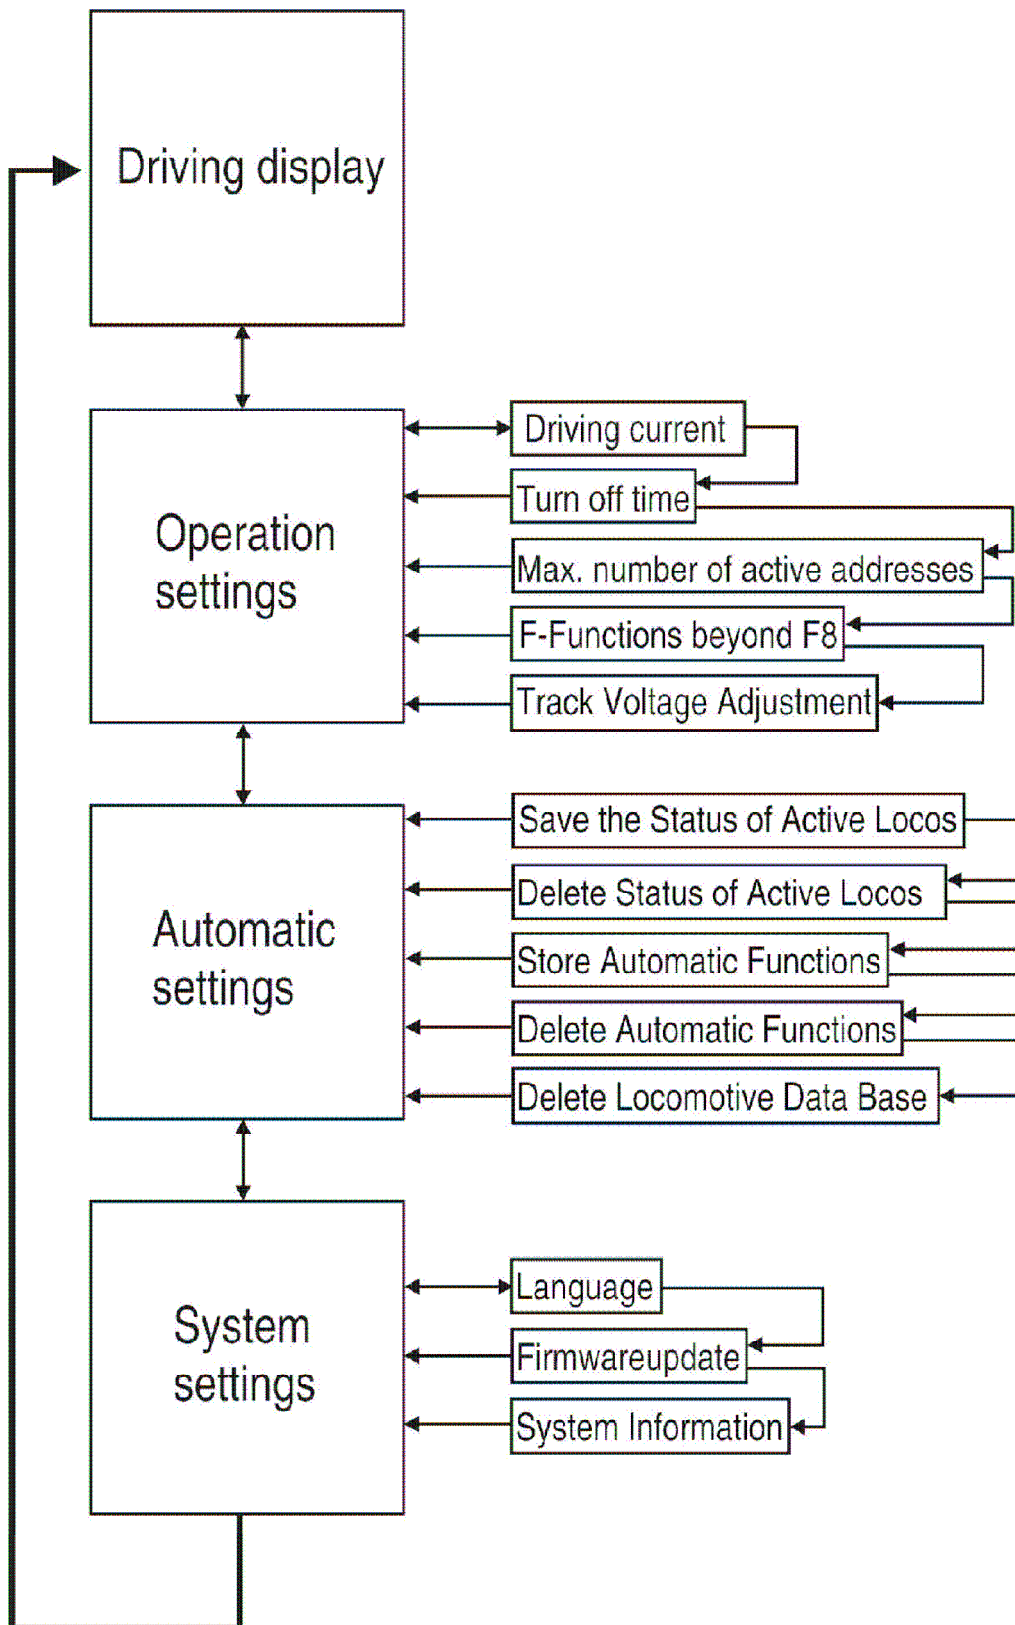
Driving display

Operation settings

Driving current

Turn off time

Max. number of active addresses

F-Functions beyond F8

Track Voltage Adjustment

Automatic settings

Save the Status of Active Locos

Delete Status of Active Locos

Store Automatic Functions

Delete Automatic Functions

Delete Locomotive Data Base

System settings

Language

Firmwareupdate

System Information